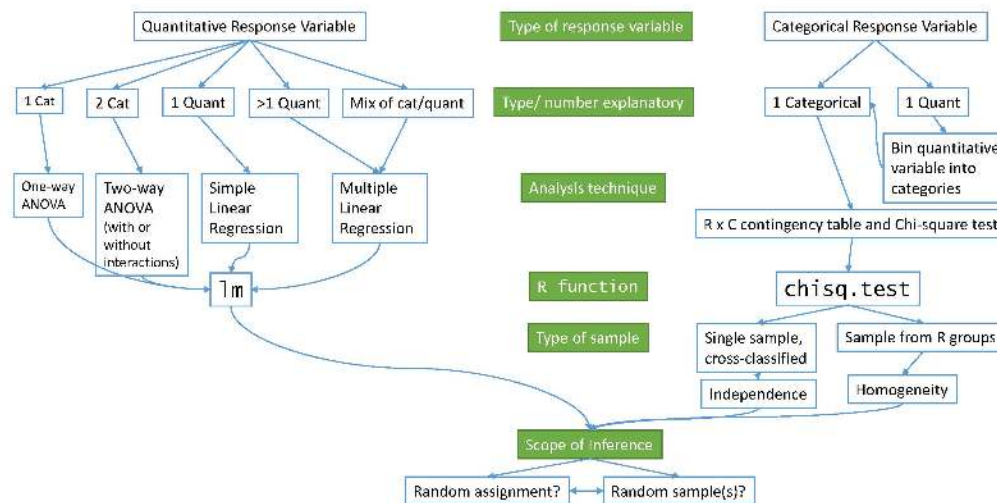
Quantitative Response Variable

Type of response variable

Categorical Response Variable

1 Cat

2 Cat

1 Quant

>1 Quant

Mix of cat/quant

Type/ number explanatory

1 Categorical

1 Quant

Bin quantitative variable into categories

One-way ANOVA

Two-way ANOVA (with or without interactions)

Simple Linear Regression

Multiple Linear Regression

Analysis technique

R x C contingency table and Chi-square test

lm

R function

chisq.test

Type of sample

Single sample, cross-classified

Sample from R groups

Independence

Homogeneity

Scope of Inference

Random assignment?

Random sample(s)?